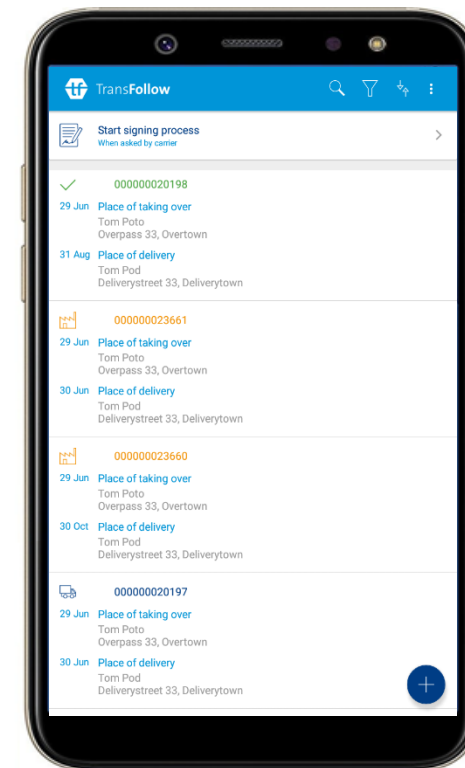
TransFollow

Start signing process
When asked by carrier

000000020198
29 Jun Place of taking over
Tom Poto
Overpass 33, Overtown
31 Aug Place of delivery
Tom Pod
Deliverystreet 33, Deliverytown

000000023661
29 Jun Place of taking over
Tom Poto
Overpass 33, Overtown
30 Jun Place of delivery
Tom Pod
Deliverystreet 33, Deliverytown

000000023660
29 Jun Place of taking over
Tom Poto
Overpass 33, Overtown
30 Oct Place of delivery
Tom Pod
Deliverystreet 33, Deliverytown

000000020197
29 Jun Place of taking over
Tom Poto
Overpass 33, Overtown
30 Jun Place of delivery
Tom Pod
Deliverystreet 33, Deliverytown